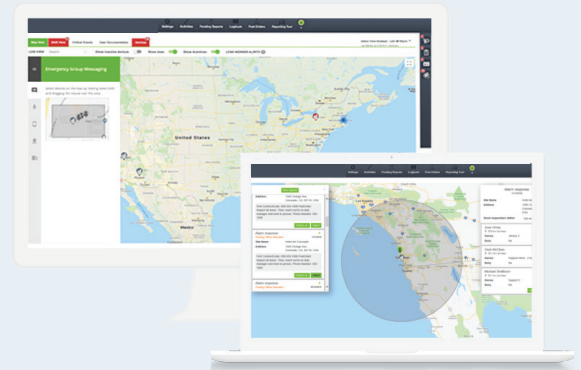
Settings Activities Pending Reports Logbook Post Orders Reporting Tool

Emergency Group Messaging

United States

Mexico

Settings Activities Pending Reports Logbook Post Orders Reporting Tool

Alarm response